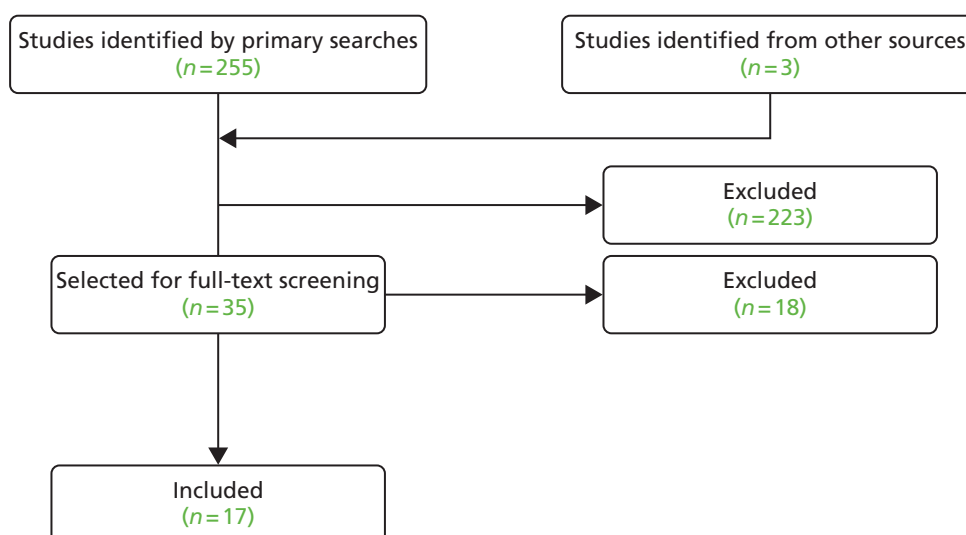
Studies identified by primary searches
($n = 255$)

Studies identified from other sources
($n = 3$)

Excluded
($n = 223$)

Selected for full-text screening
($n = 35$)

Excluded
($n = 18$)

Included
($n = 17$)